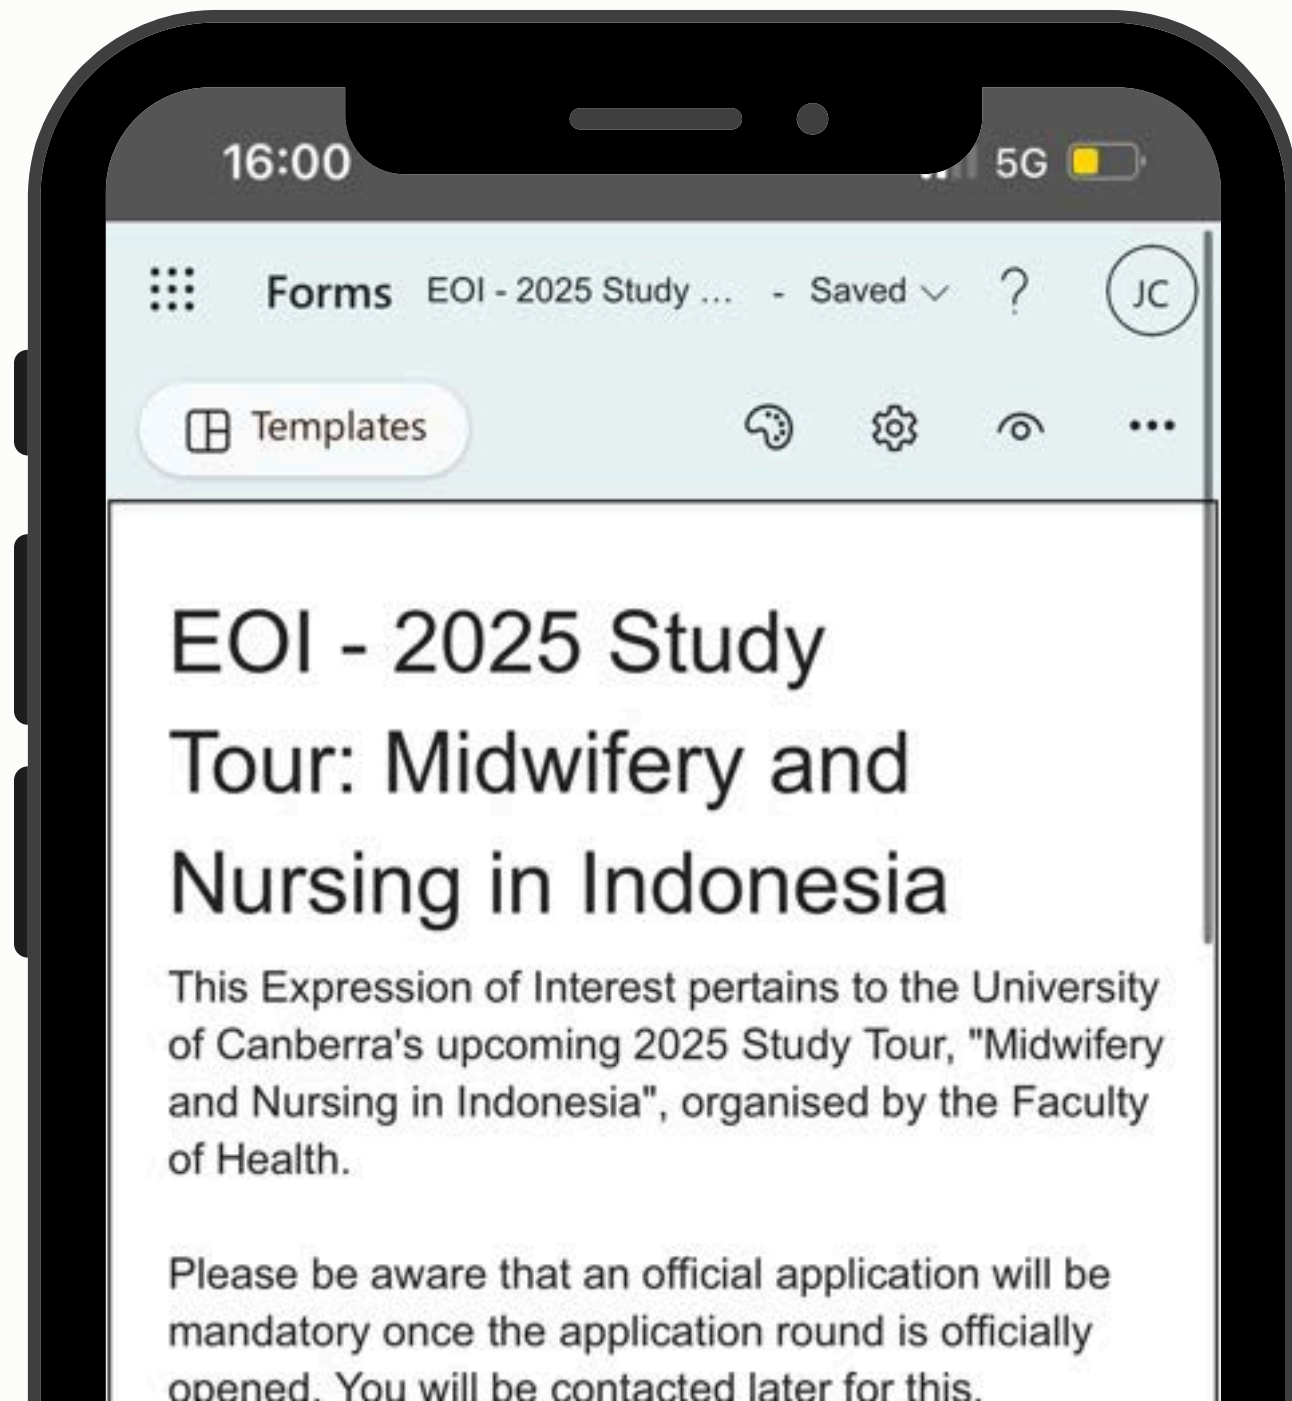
16:00

5G

Forms EOI - 2025 Study ... - Saved ? JC

Templates

EOI - 2025 Study Tour: Midwifery and Nursing in Indonesia

This Expression of Interest pertains to the University of Canberra's upcoming 2025 Study Tour, "Midwifery and Nursing in Indonesia", organised by the Faculty of Health.

Please be aware that an official application will be mandatory once the application round is officially opened. You will be contacted later for this.